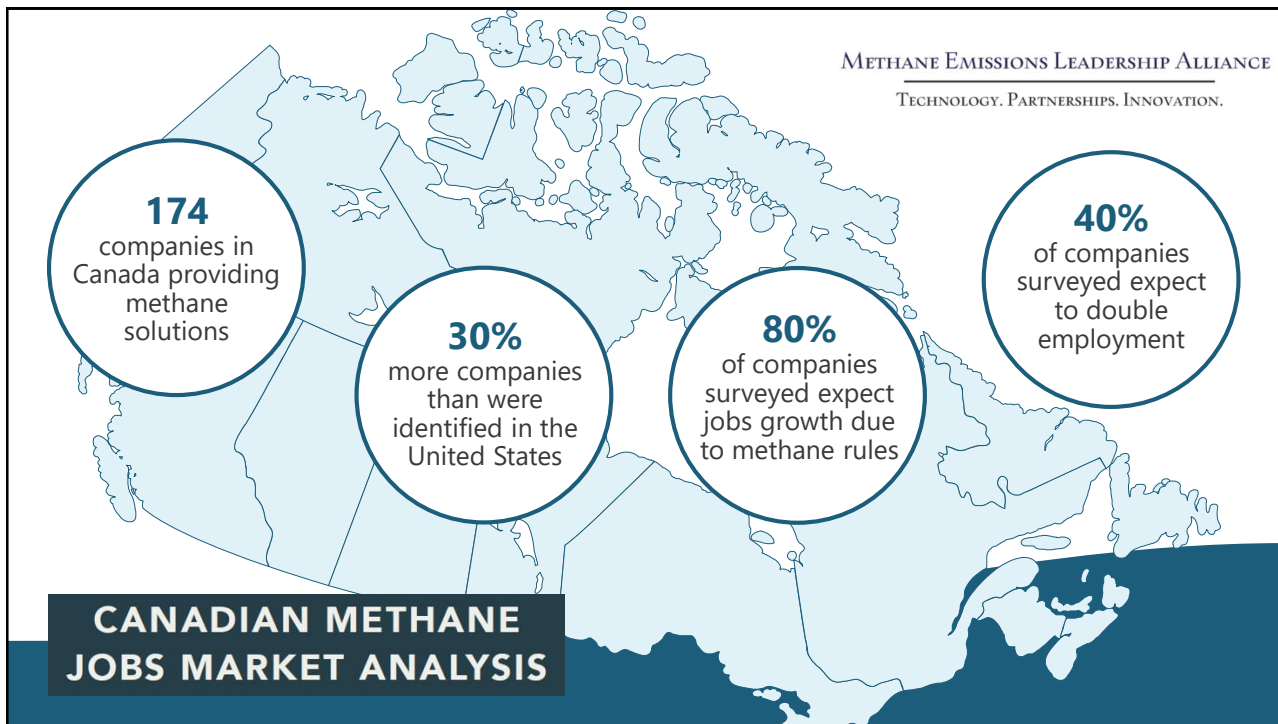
Methane Emissions Leadership Alliance
Technology. Partnerships. Innovation.

174
companies in Canada providing methane solutions

30%
more companies than were identified in the United States

80%
of companies surveyed expect jobs growth due to methane rules

40%
of companies surveyed expect to double employment

CANADIAN METHANE JOBS MARKET ANALYSIS